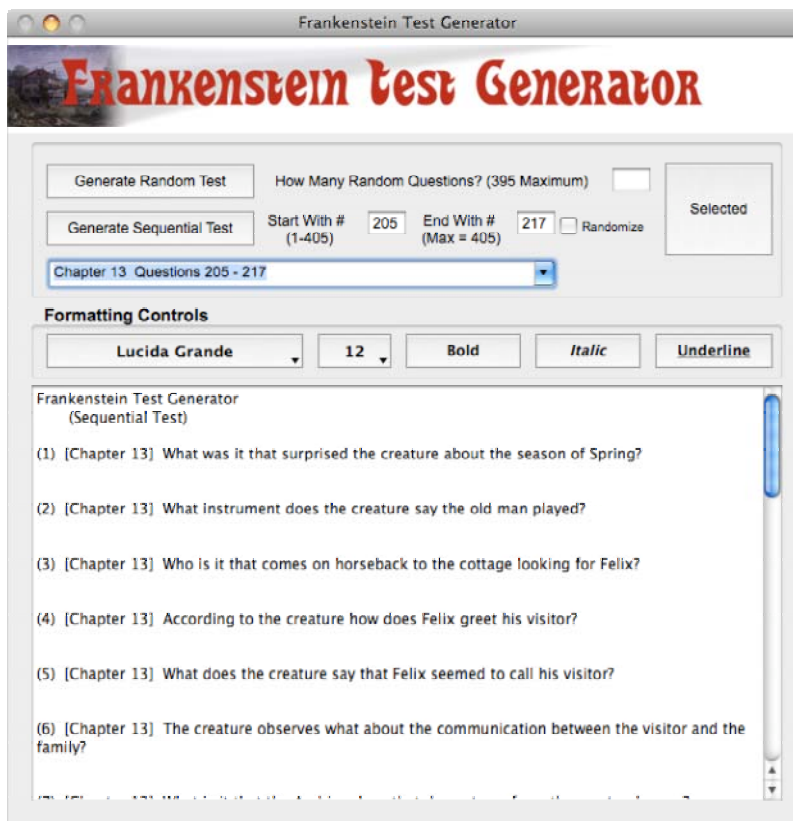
Frankenstein Test Generator

Frankenstein Test Generator

Generate Random Test

How Many Random Questions? (395 Maximum)

Selected

Generate Sequential Test

Start With # (1-405)

205

End With # (Max = 405)

217

Randomize

Chapter 13 Questions 205 - 217

Formatting Controls

Lucida Grande

12

Bold

Italic

Underline

Frankenstein Test Generator
(Sequential Test)

(1) [Chapter 13] What was it that surprised the creature about the season of Spring?

(2) [Chapter 13] What instrument does the creature say the old man played?

(3) [Chapter 13] Who is it that comes on horseback to the cottage looking for Felix?

(4) [Chapter 13] According to the creature how does Felix greet his visitor?

(5) [Chapter 13] What does the creature say that Felix seemed to call his visitor?

(6) [Chapter 13] The creature observes what about the communication between the visitor and the family?

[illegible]